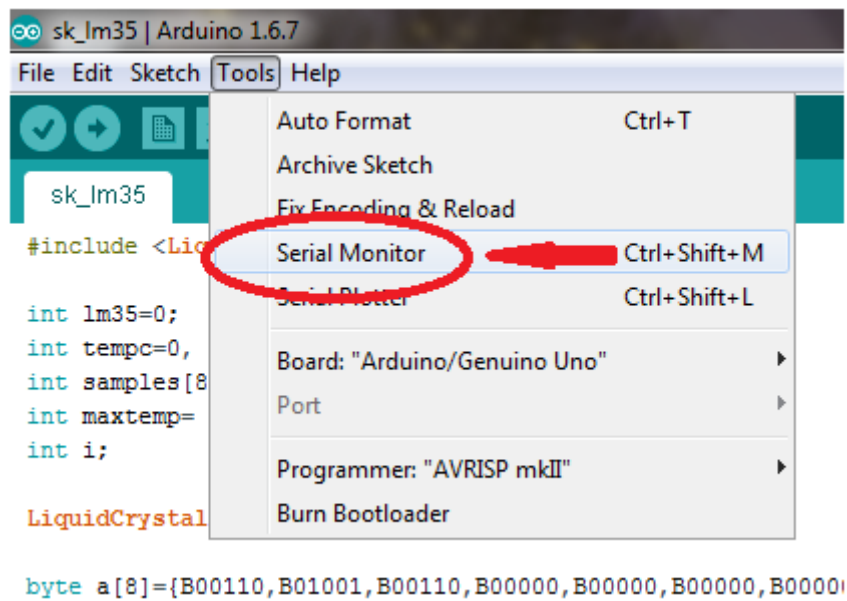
sk_lm35 | Arduino 1.6.7

File Edit Sketch Tools Help

sk_lm35

#include <Liq

int lm35=0;
int tempc=0,
int samples[8
int maxtemp=
int i;

LiquidCrystal

byte a[8]={B00110,B01001,B00110,B00000,B00000,B00000,B0000

Auto Format Ctrl+T
Archive Sketch
Fix Encoding & Reload
Serial Monitor Ctrl+Shift+M
Serial Plotter Ctrl+Shift+L

Board: "Arduino/Genuino Uno"
Port

Programmer: "AVRISP mkII"
Burn Bootloader